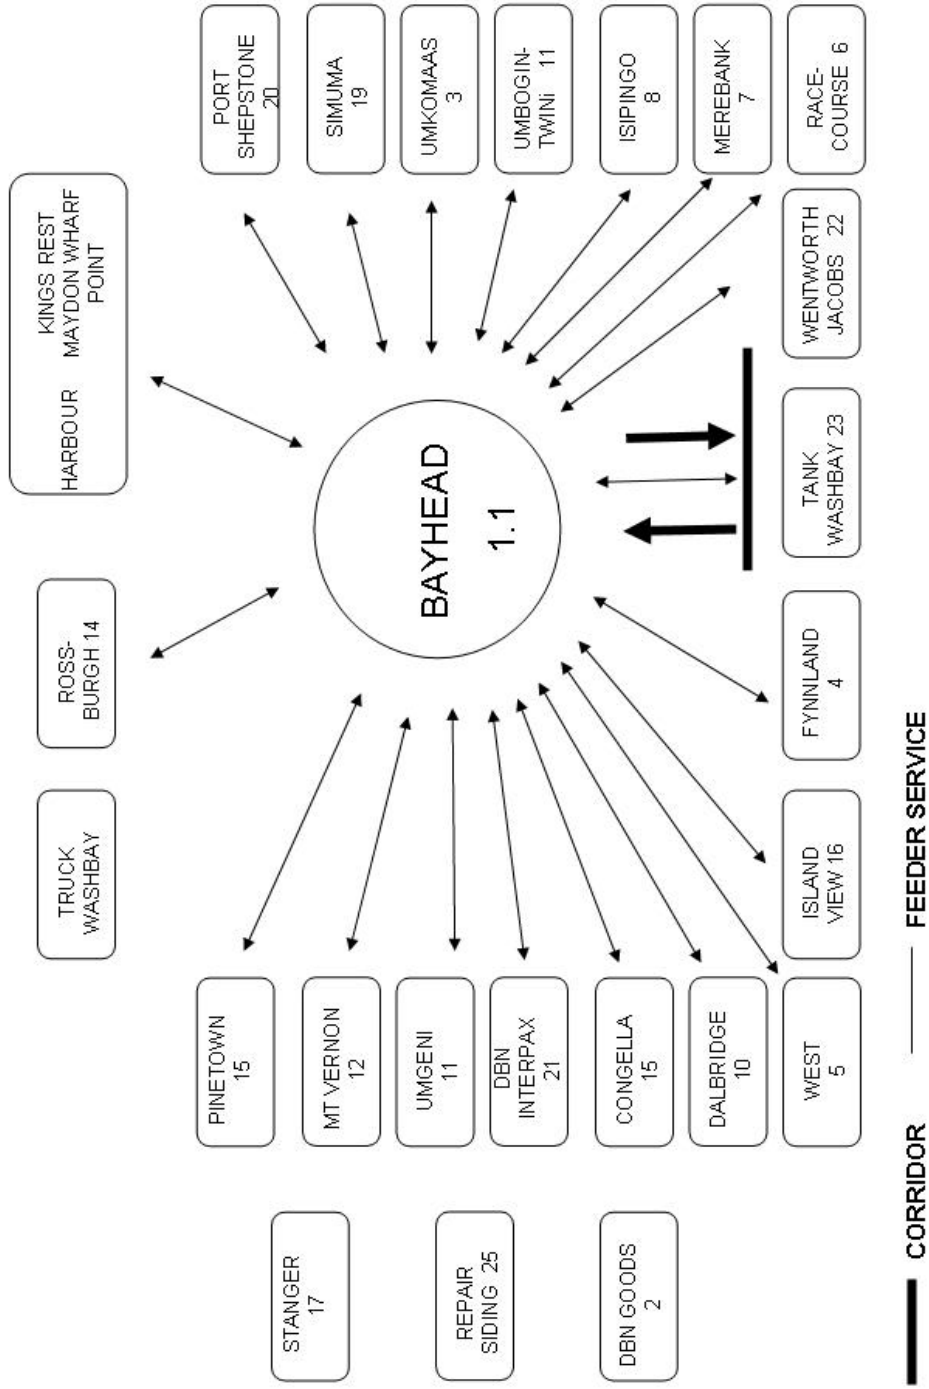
BAYHEAD
1.1

PORT SHEPSTONE 20

SIMUMA 19

UMKOMAAS 3

UMBOGIN-TWINi 11

ISIPINGO 8

MEREBANK 7

RACE-COURSE 6

KINGS REST MAYDON WHARF POINT

HARBOUR

WENTWORTH JACOBS 22

TANK WASHBAY 23

ROSS-BURGH 14

FYNNLAND 4

TRUCK WASHBAY

ISLAND VIEW 16

PINETOWN 15

MT VERNON 12

UMGENI 11

DBN INTERPAX 21

CONGELLA 15

DALBRIDGE 10

WEST 5

STANGER 17

REPAIR SIDING 25

DBN GOODS 2

CORRIDOR

FEEDER SERVICE